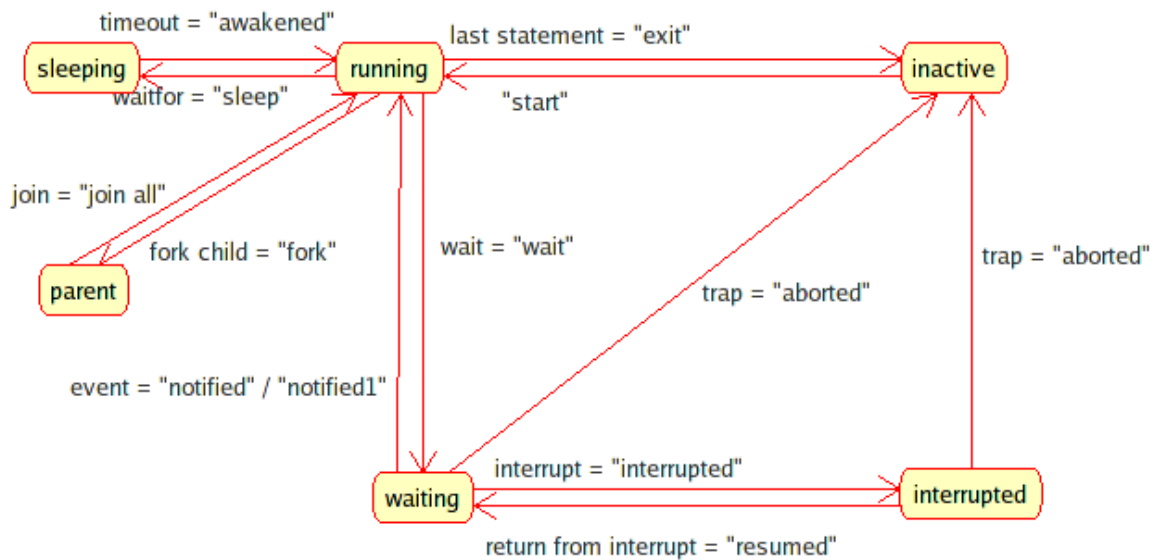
timeout = "awakened"

sleeping

running

last statement = "exit"

inactive

waitfor = "sleep"

"start"

join = "join all"

fork child = "fork"

parent

wait = "wait"

trap = "aborted"

trap = "aborted"

event = "notified" / "notified1"

interrupt = "interrupted"

waiting

interrupted

return from interrupt = "resumed"